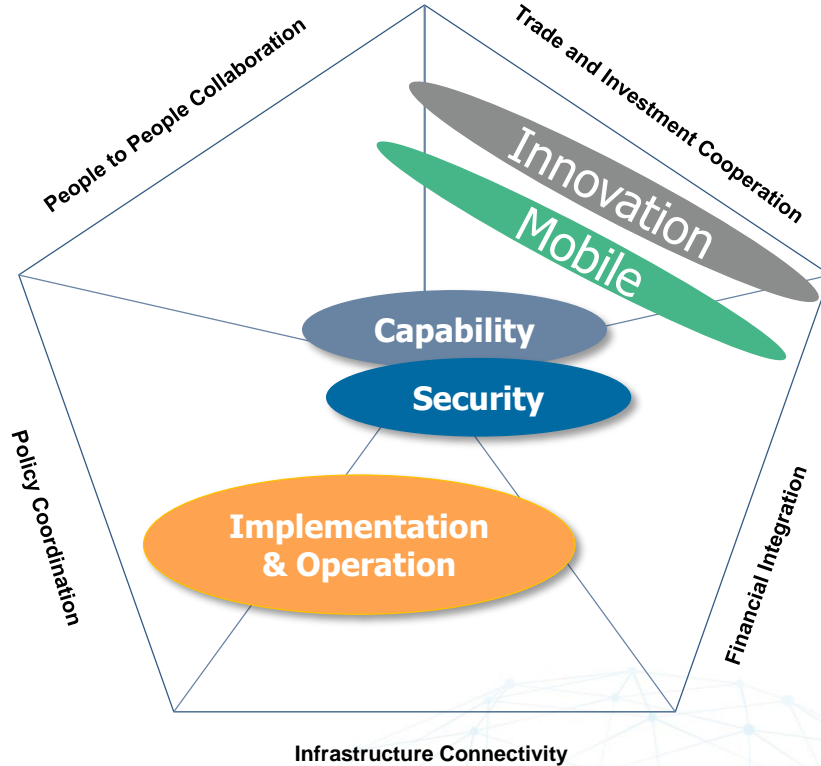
People to People Collaboration

Trade and Investment Cooperation

Innovation

Mobile

Capability

Security

Implementation & Operation

Policy Coordination

Financial Integration

Infrastructure Connectivity